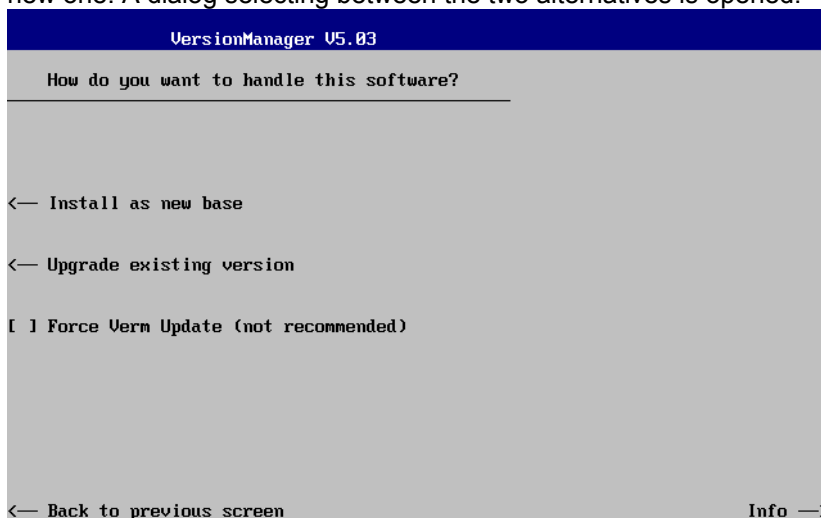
new one. A dialog selecting between the two alternatives is opened.

VersionManager V5.03

How do you want to handle this software?

<— Install as new base

<— Upgrade existing version

[ ] Force Verm Update (not recommended)

<— Back to previous screen

Info —>